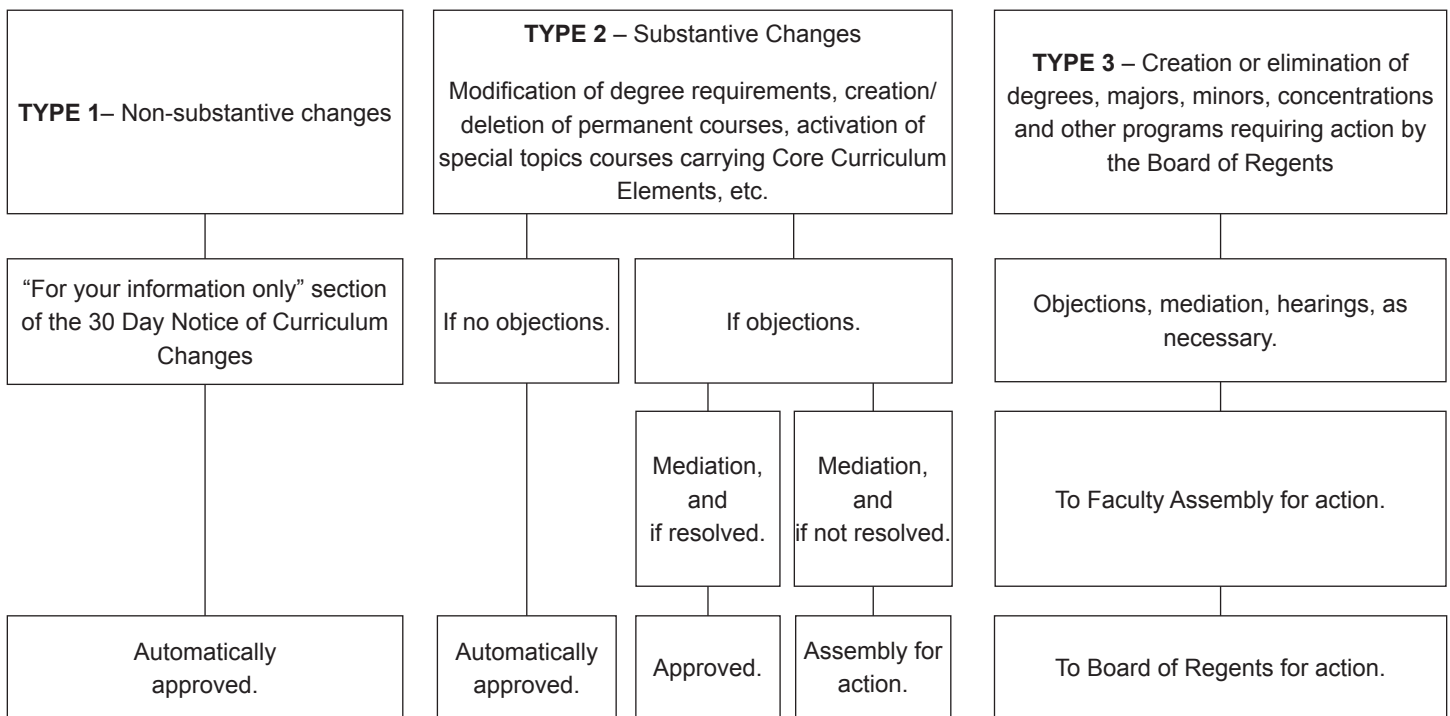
**TYPE 1**– Non-substantive changes

"For your information only" section of the 30 Day Notice of Curriculum Changes

Automatically approved.

**TYPE 2** – Substantive Changes

Modification of degree requirements, creation/deletion of permanent courses, activation of special topics courses carrying Core Curriculum Elements, etc.

If no objections.

Automatically approved.

If objections.

Mediation, and if resolved.

Approved.

Mediation, and if not resolved.

Assembly for action.

**TYPE 3** – Creation or elimination of degrees, majors, minors, concentrations and other programs requiring action by the Board of Regents

Objections, mediation, hearings, as necessary.

To Faculty Assembly for action.

To Board of Regents for action.